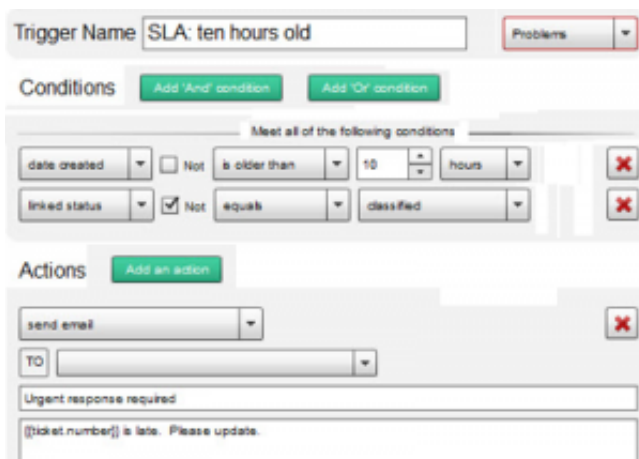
Trigger Name SLA: ten hours old

Problems

Conditions Add 'And' condition Add 'Or' condition

Meet all of the following conditions

date created Not is older than 10 hours

linked status Not equals classified

Actions Add an action

send email

TO

Urgent response required

{{ticket.number}} is late. Please update.